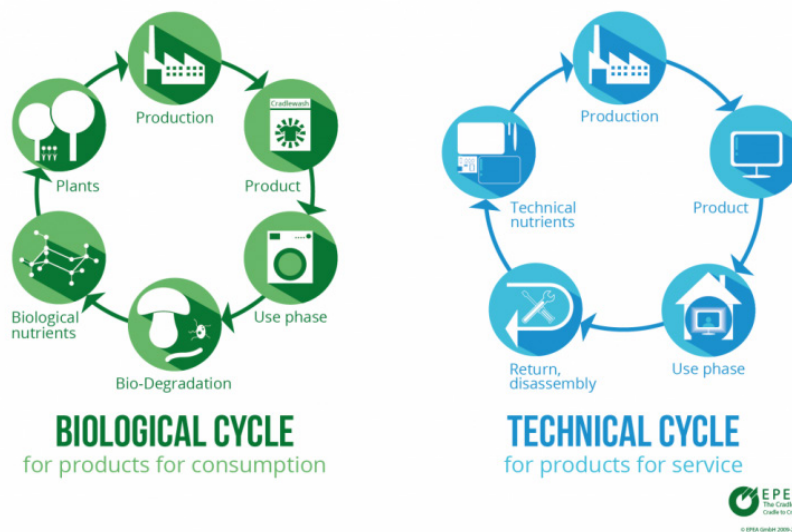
Production

Cradlewash

Product

Use phase

Bio-Degradation

Biological nutrients

Plants

BIOLOGICAL CYCLE
for products for consumption

Production

Product

Use phase

Return, disassembly

Technical nutrients

TECHNICAL CYCLE
for products for service

EPEA
The Cradl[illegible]
Cradle to Cr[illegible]

© EPEA GmbH 2009-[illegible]